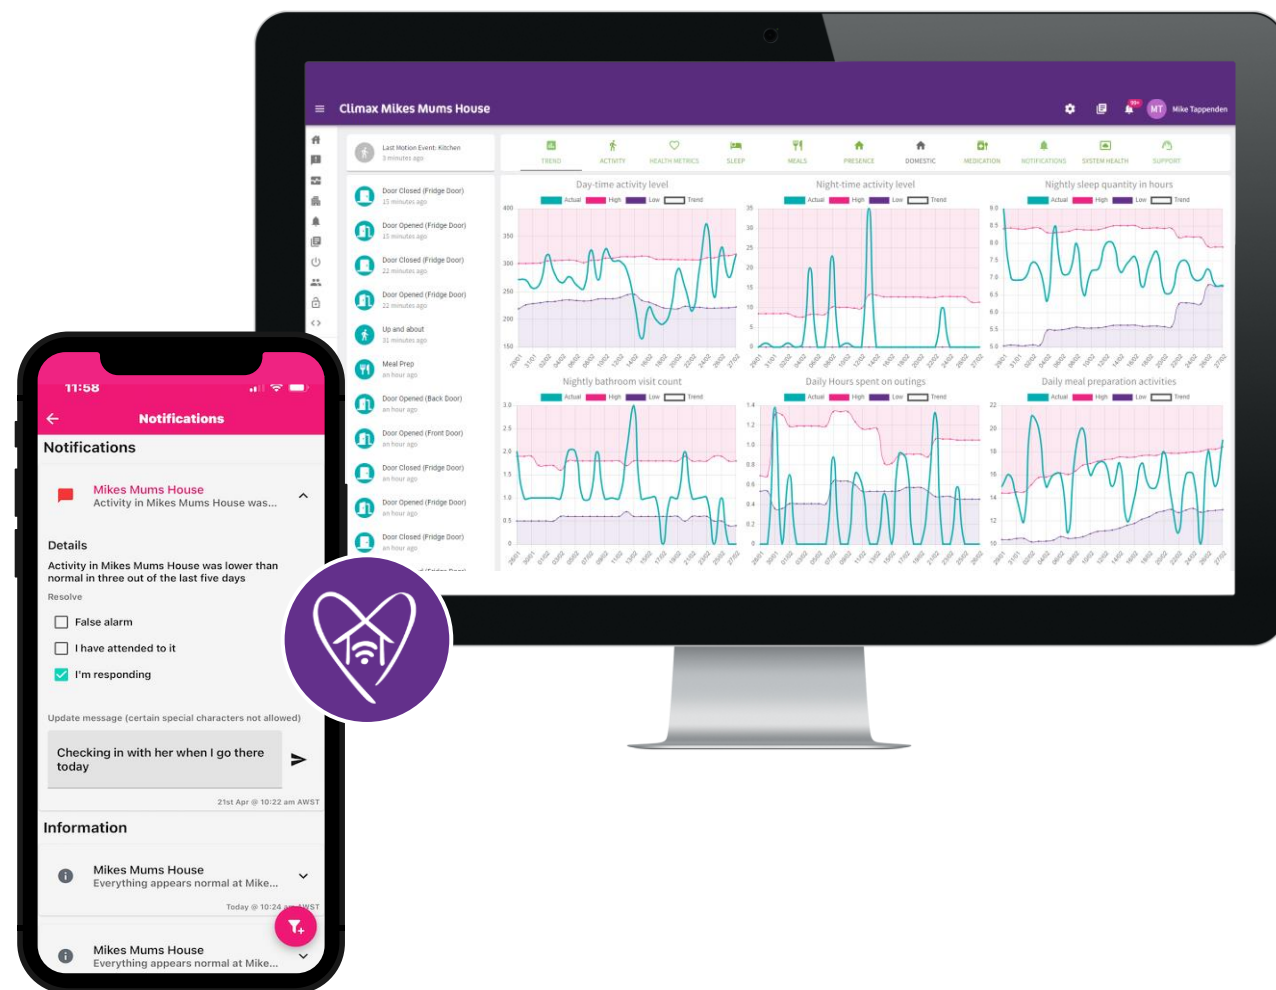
Climax Mikes Mums House

MT Mike Tappenden

Last Motion Event: Kitchen
3 minutes ago

Door Closed (Fridge Door)
15 minutes ago

Door Opened (Fridge Door)
15 minutes ago

Door Closed (Fridge Door)
22 minutes ago

Door Opened (Fridge Door)
22 minutes ago

Up and about
31 minutes ago

Meal Prep
an hour ago

Door Opened (Back Door)
an hour ago

Door Opened (Front Door)
an hour ago

Door Closed (Fridge Door)
an hour ago

Door Opened (Fridge Door)
an hour ago

Door Closed (Fridge Door)
an hour ago

TREND ACTIVITY HEALTH METRICS SLEEP MEALS PRESENCE DOMESTIC MEDICATION NOTIFICATIONS SYSTEM HEALTH SUPPORT

Day-time activity level
Actual High Low Trend

Night-time activity level
Actual High Low Trend

Nightly sleep quantity in hours
Actual High Low Trend

Nightly bathroom visit count
Actual High Low Trend

Daily Hours spent on outings
Actual High Low Trend

Daily meal preparation activities
Actual High Low Trend

11:58

Notifications

Notifications

Mikes Mums House
Activity in Mikes Mums House was...

Details
Activity in Mikes Mums House was lower than normal in three out of the last five days

Resolve

False alarm

I have attended to it

I'm responding

Update message (certain special characters not allowed)

Checking in with her when I go there today

21st Apr @ 10:22 am AWST

Information

Mikes Mums House
Everything appears normal at Mike...

Today @ 10:24 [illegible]WST

Mikes Mums House
Everything appears normal at Mike...